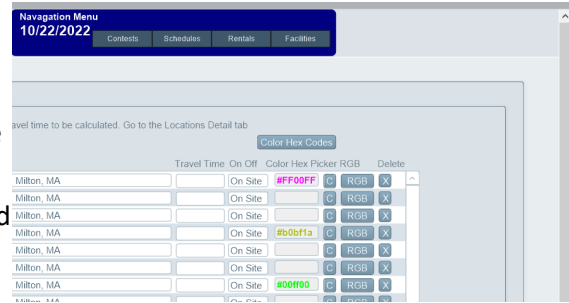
Navagation Menu
10/22/2022
Contests Schedules Rentals Facilities

avel time to be calculated. Go to the Locations Detail tab

Color Hex Codes

Travel Time On Off Color Hex Picker RGB Delete

| | | | | | | |
|---|---|---|---|---|---|---|
| Milton, MA | | On Site | #FF00FF | C | RGB | X |
| Milton, MA | | On Site | | C | RGB | X |
| Milton, MA | | On Site | | C | RGB | X |
| Milton, MA | | On Site | #b0bf1a | C | RGB | X |
| Milton, MA | | On Site | | C | RGB | X |
| Milton, MA | | On Site | | C | RGB | X |
| Milton, MA | | On Site | #00ff00 | C | RGB | X |
| Milton, MA | | On Site | | C | RGB | X |

d